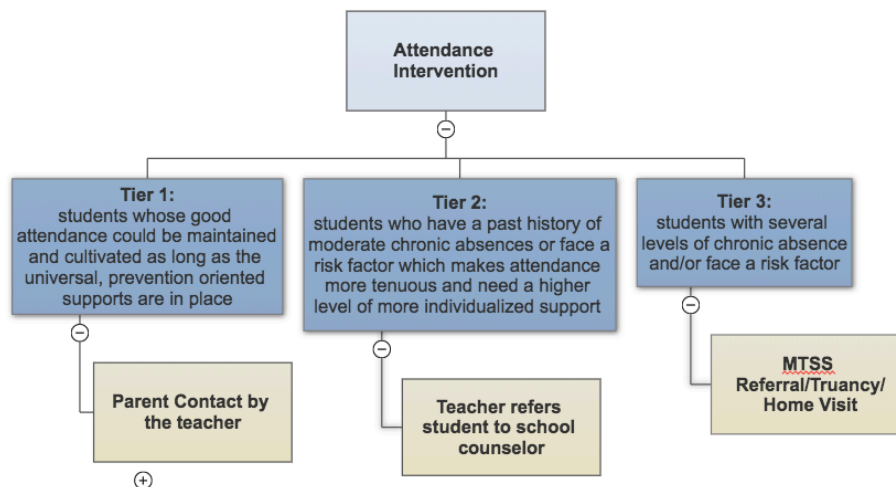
Attendance Intervention

Tier 1:
students whose good attendance could be maintained and cultivated as long as the universal, prevention oriented supports are in place

Parent Contact by the teacher

Tier 2:
students who have a past history of moderate chronic absences or face a risk factor which makes attendance more tenuous and need a higher level of more individualized support

Teacher refers student to school counselor

Tier 3:
students with several levels of chronic absence and/or face a risk factor

MTSS
Referral/Truancy/
Home Visit